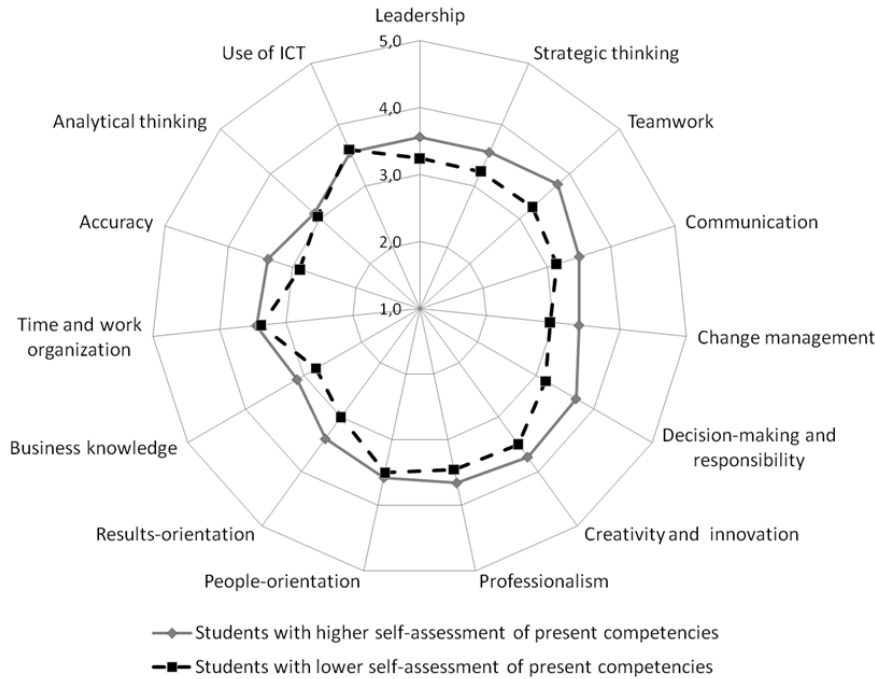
Leadership

5,0

4,0

3,0

2,0

1,0

Strategic thinking

Teamwork

Communication

Change management

Decision-making and responsibility

Creativity and innovation

Professionalism

People-orientation

Results-orientation

Business knowledge

Time and work organization

Accuracy

Analytical thinking

Use of ICT

Students with higher self-assessment of present competencies

Students with lower self-assessment of present competencies